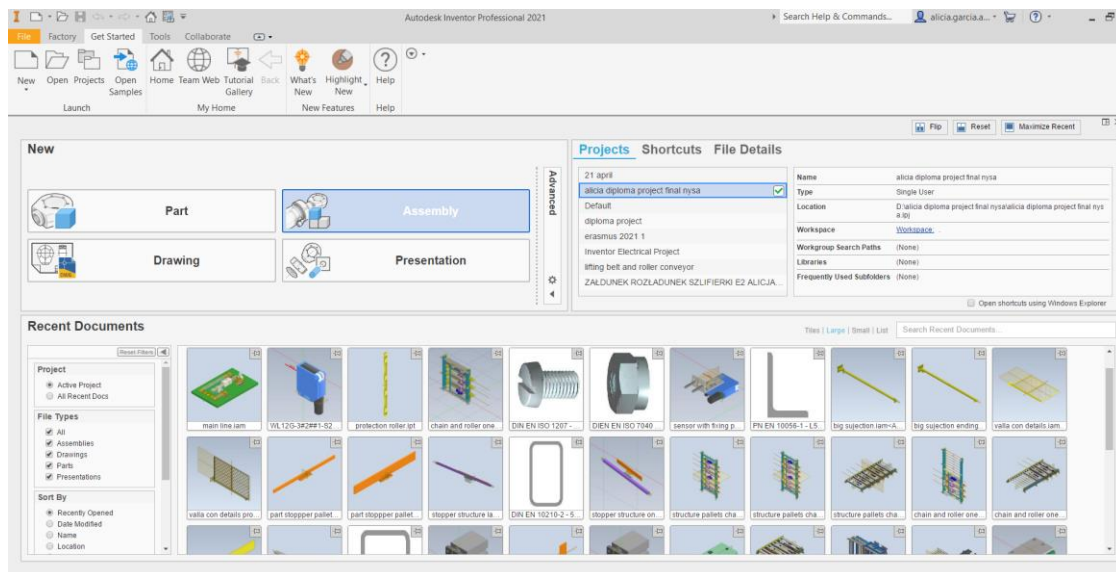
Autodesk Inventor Professional 2021

Search Help & Commands... alicia.garcia.a...

File Factory Get Started Tools Collaborate

New Open Projects Open Samples Home Team Web Tutorial Gallery Back What's New Highlight New Help

Launch My Home New Features Help

Flip Reset Maximize Recent

New

Part Assembly Drawing Presentation

Advanced

Projects Shortcuts File Details

21 april
alicia diploma project final nysa
Default
diploma project
erasmus 2021 1
Inventor Electrical Project
lifting belt and roller conveyor
ZAŁDUNEK ROZŁADUNEK SZLIFIERKI E2 ALICJA...

| Name | alicia diploma project final nysa |
|---|---|
| Type | Single User |
| Location | D:\alicia diploma project final nysa\alicia diploma project final nysa.ipj |
| Workspace | Workspace |
| Workgroup Search Paths | (None) |
| Libraries | (None) |
| Frequently Used Subfolders | (None) |

Open shortcuts using Windows Explorer

Recent Documents

Tiles | Large | Small | List Search Recent Documents...

Reset Filters

Project
Active Project
All Recent Docs

File Types
All
Assemblies
Drawings
Parts
Presentations

Sort By
Recently Opened
Date Modified
Name
Location

main line.iam WL12G-3#2##1-S2... protection roller.ipt chain and roller one... DIN EN ISO 1207 -... DIEN EN ISO 7040... sensor with fixing p... PN EN 10056-1 - L5... big sujection.iam<A... big sujection ending... valla con details.iam...

valla con details pro... part stoppper pallet... part stoppper pallet... stopper structure ia... DIN EN 10210-2 - 5... stopper structure on... structure pallets cha... structure pallets cha... structure pallets cha... chain and roller one... chain and roller one...